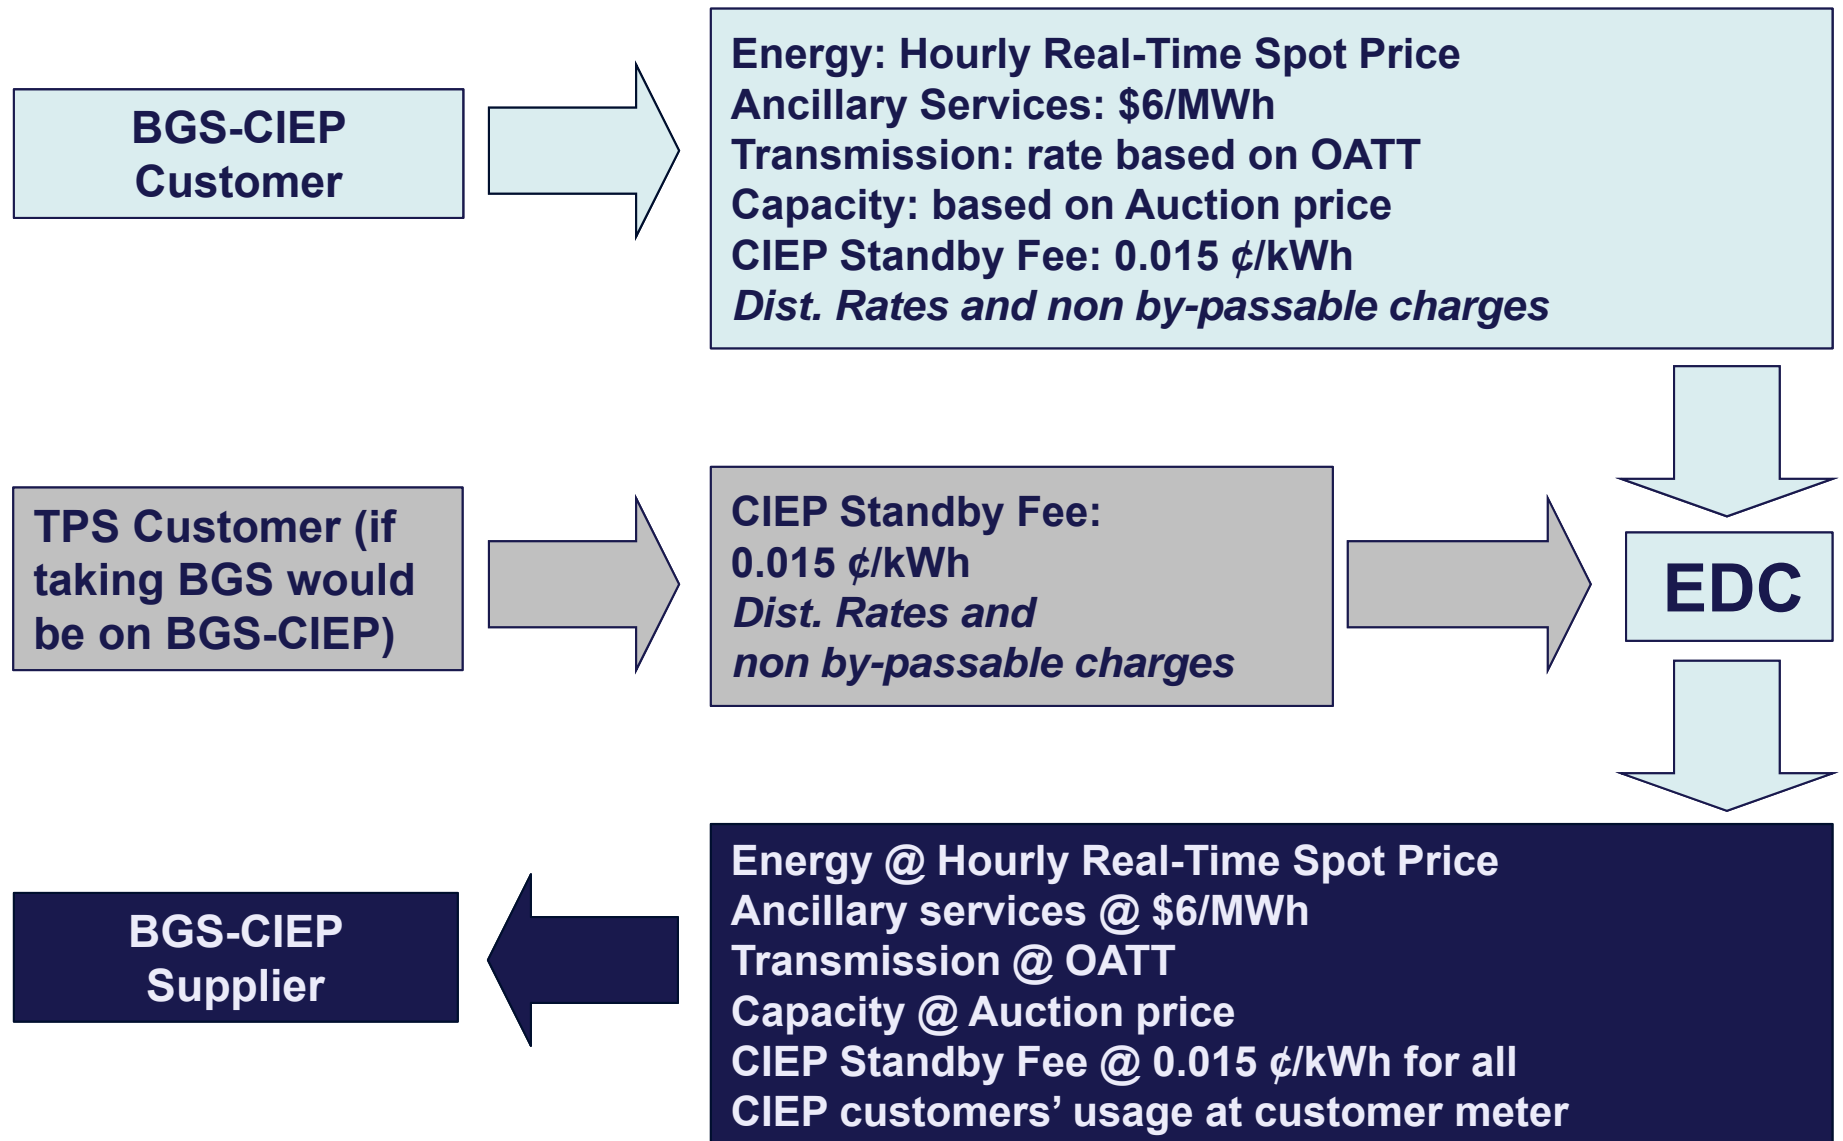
BGS-CIEP Customer

Energy: Hourly Real-Time Spot Price
Ancillary Services: \$6/MWh
Transmission: rate based on OATT
Capacity: based on Auction price
CIEP Standby Fee: 0.015 ¢/kWh
*Dist. Rates and non by-passable charges*

TPS Customer (if taking BGS would be on BGS-CIEP)

CIEP Standby Fee:
0.015 ¢/kWh
*Dist. Rates and non by-passable charges*

EDC

BGS-CIEP Supplier

Energy @ Hourly Real-Time Spot Price
Ancillary services @ \$6/MWh
Transmission @ OATT
Capacity @ Auction price
CIEP Standby Fee @ 0.015 ¢/kWh for all CIEP customers' usage at customer meter